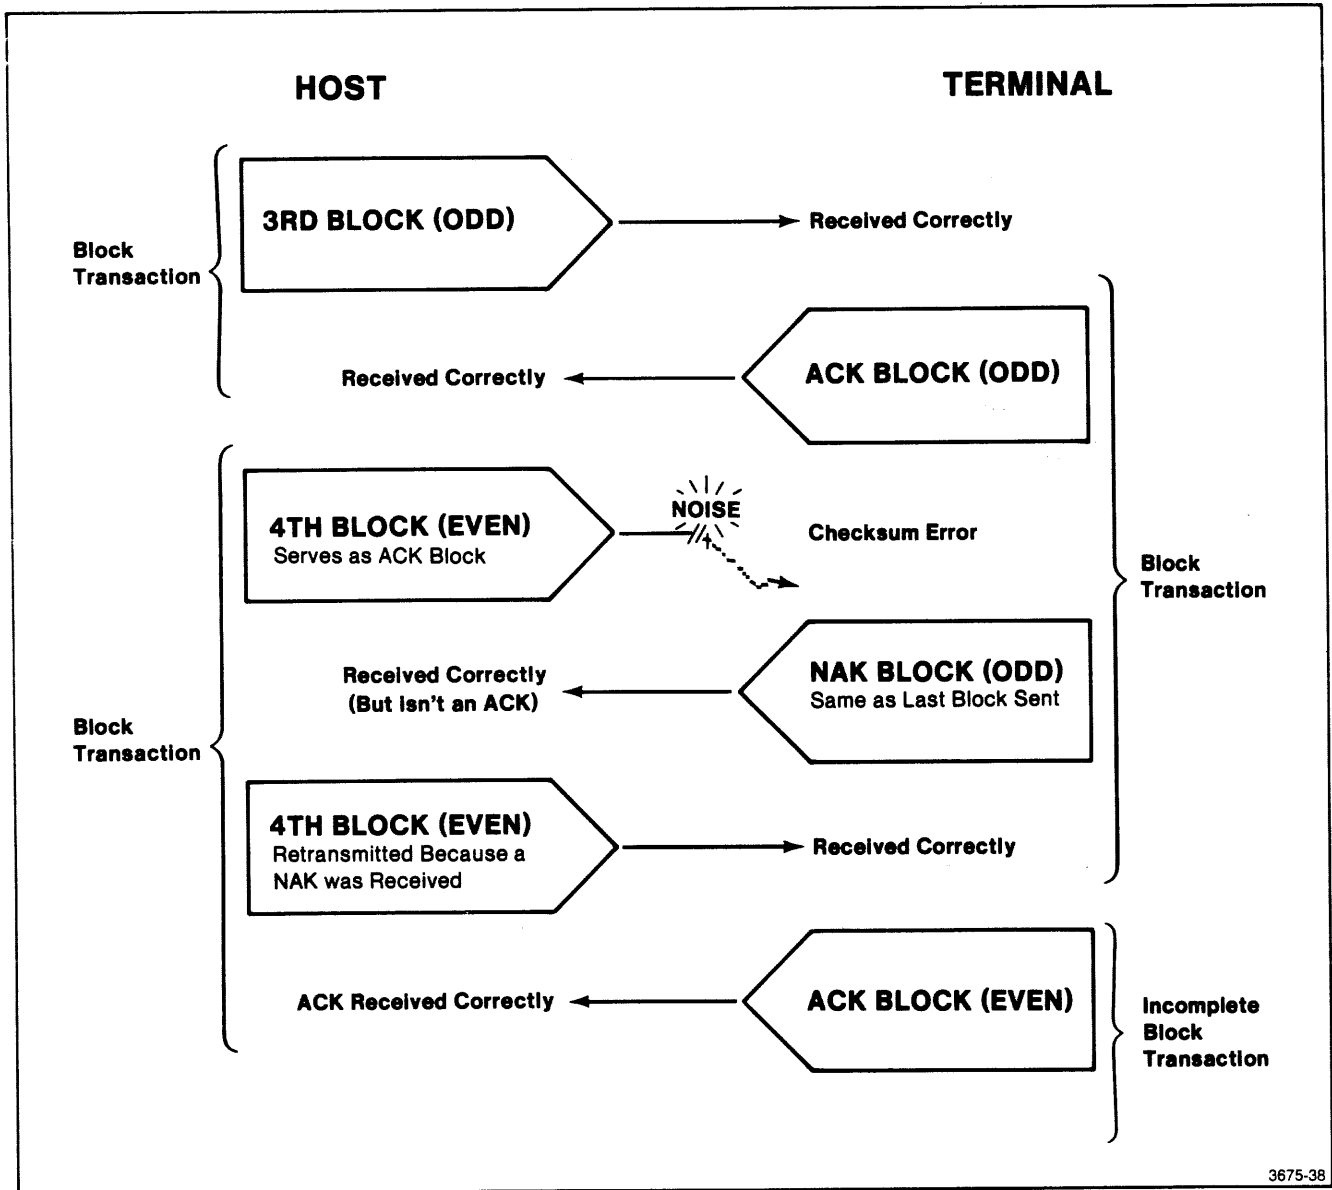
HOST

TERMINAL

Block Transaction

3RD BLOCK (ODD)

Received Correctly

ACK BLOCK (ODD)

Received Correctly

Block Transaction

4TH BLOCK (EVEN)
Serves as ACK Block

NOISE

Checksum Error

Block Transaction

NAK BLOCK (ODD)
Same as Last Block Sent

Received Correctly
(But isn't an ACK)

4TH BLOCK (EVEN)
Retransmitted Because a NAK was Received

Received Correctly

ACK BLOCK (EVEN)

ACK Received Correctly

Incomplete Block Transaction

3675-38